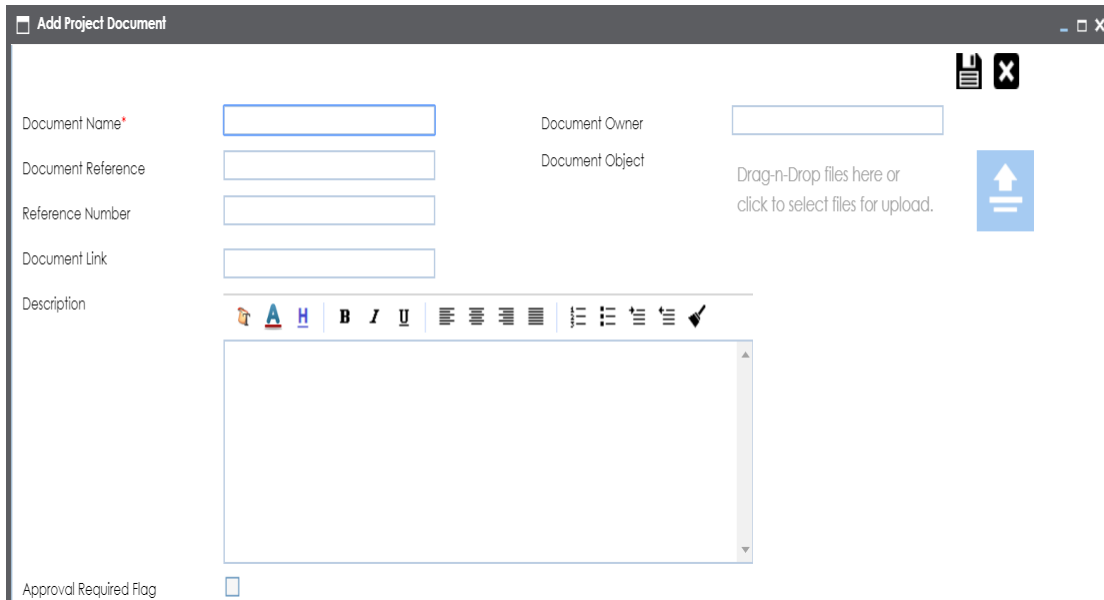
Add Project Document

Document Name*

Document Owner

Document Reference

Document Object

Drag-n-Drop files here or click to select files for upload.

Reference Number

Document Link

Description

A H B I U

Approval Required Flag